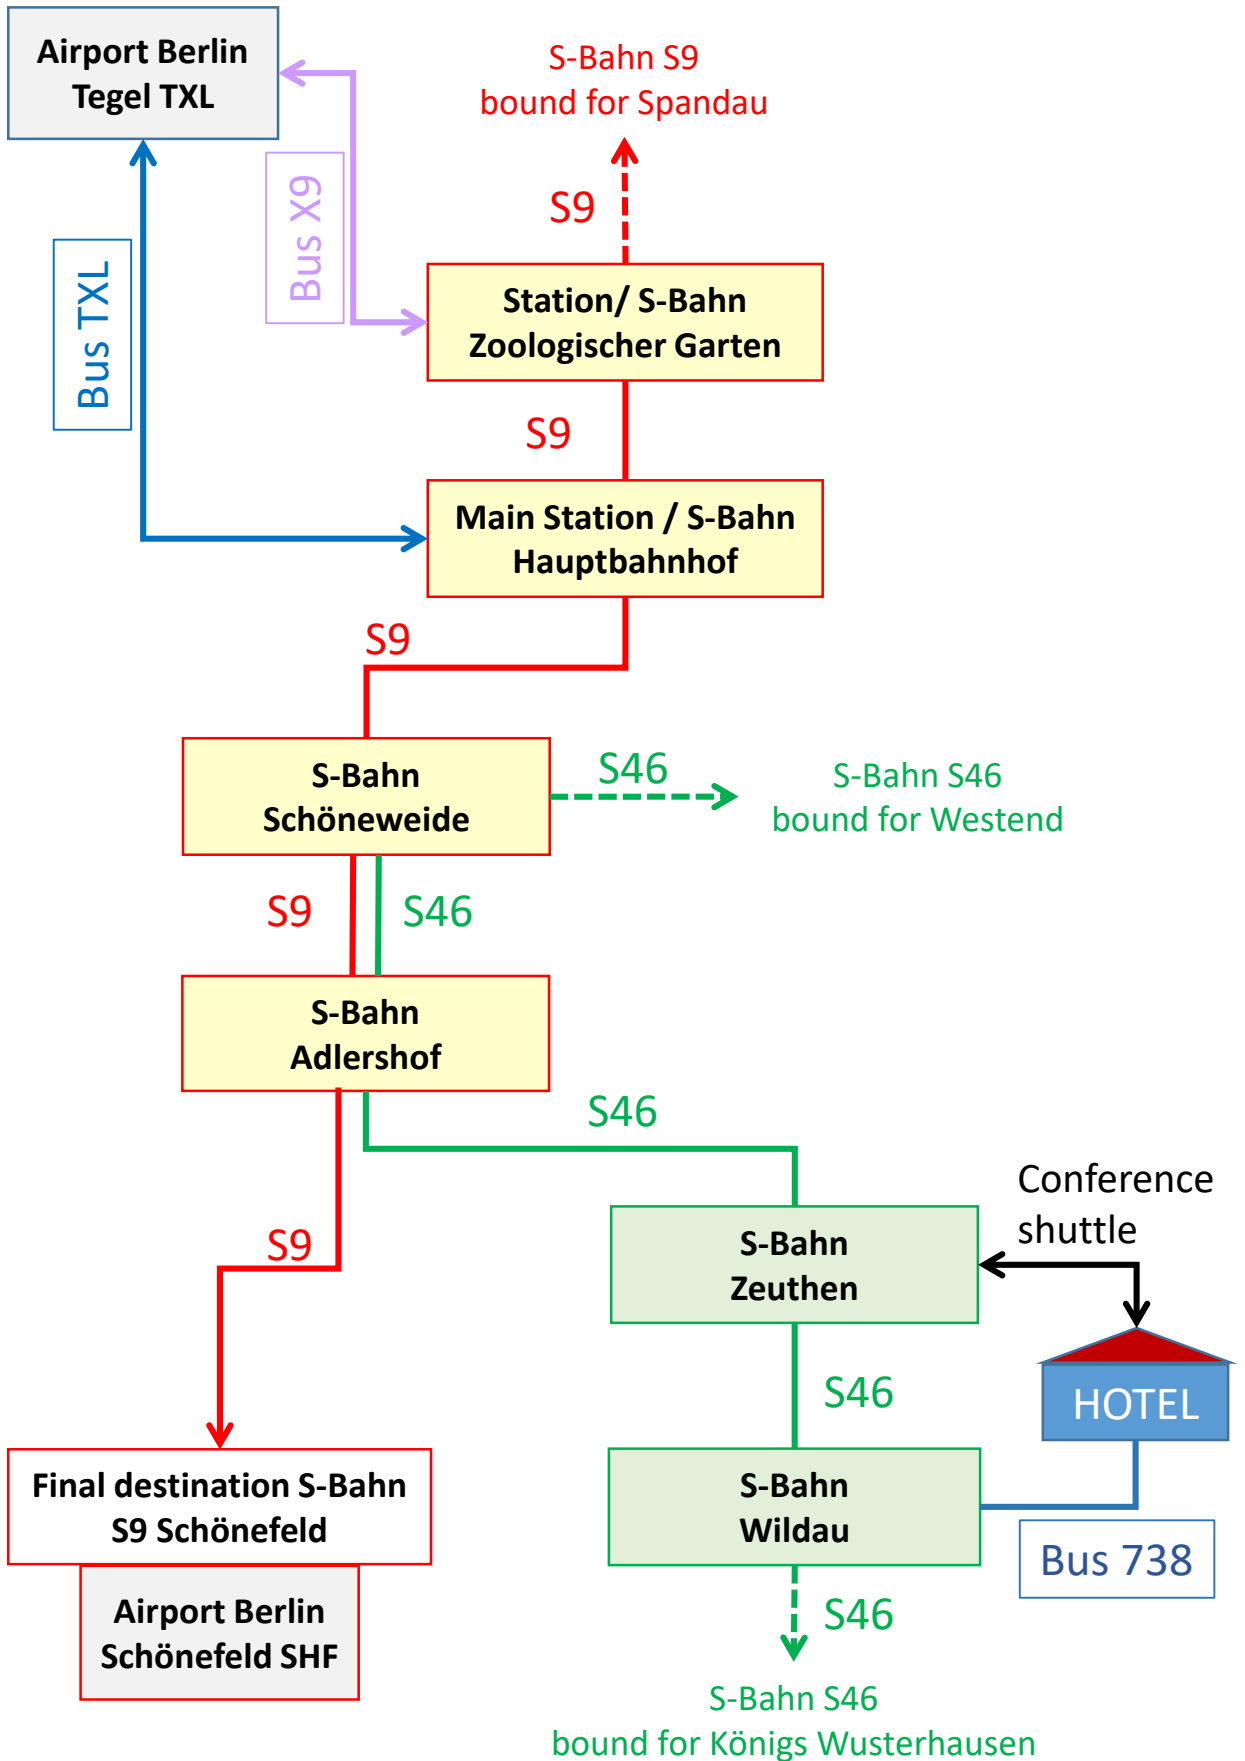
Airport Berlin Tegel TXL

S-Bahn S9
bound for Spandau

Bus X9

Bus TXL

S9

Station/ S-Bahn Zoologischer Garten

S9

Main Station / S-Bahn Hauptbahnhof

S9

S-Bahn Schöneweide

S46

S-Bahn S46
bound for Westend

S9

S46

S-Bahn Adlershof

S46

Conference shuttle

S9

S-Bahn Zeuthen

S46

HOTEL

S-Bahn Wildau

Bus 738

Final destination S-Bahn S9 Schönefeld

Airport Berlin Schönefeld SHF

S46

S-Bahn S46
bound for Königs Wusterhausen